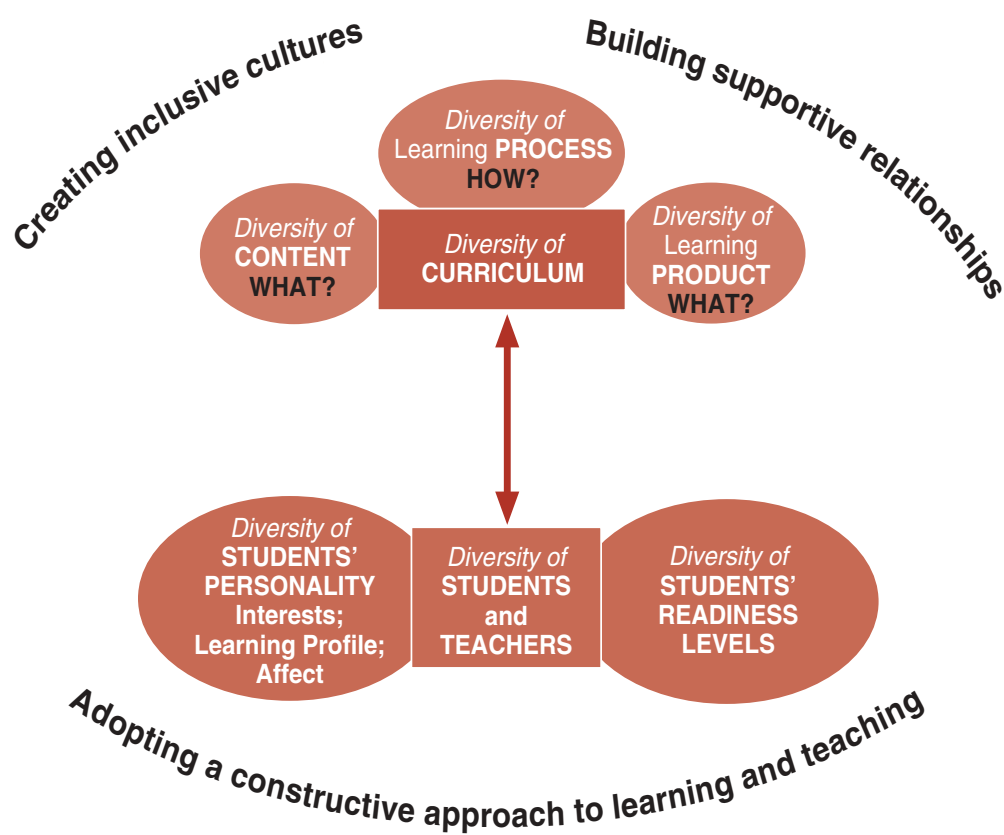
Creating inclusive cultures

Building supportive relationships

Diversity of Learning PROCESS HOW?

Diversity of CONTENT WHAT?

Diversity of CURRICULUM

Diversity of Learning PRODUCT WHAT?

Diversity of STUDENTS' PERSONALITY Interests; Learning Profile; Affect

Diversity of STUDENTS and TEACHERS

Diversity of STUDENTS' READINESS LEVELS

Adopting a constructive approach to learning and teaching